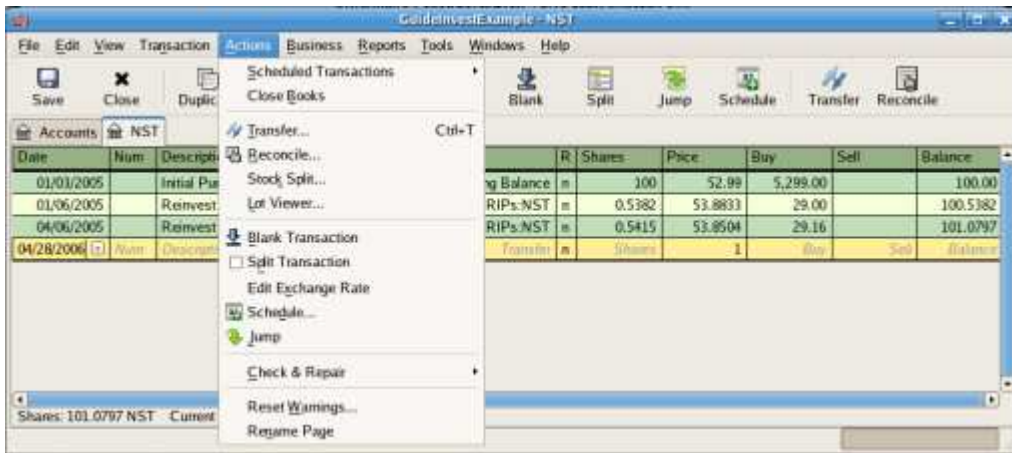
GuideInvestExample - NST

File Edit View Transaction Actions Business Reports Tools Windows Help

Save Close Duplic

Scheduled Transactions
Close Books
Transfer... Ctrl+T
Reconcile...
Stock Split...
Lot Viewer...
Blank Transaction
Split Transaction
Edit Exchange Rate
Schedule...
Jump
Check & Repair
Reset Warnings...
Rename Page

Blank Split Jump Schedule Transfer Reconcile

Accounts NST

| Date | Num | Descripti | | R | Shares | Price | Buy | Sell | Balance |
|---|---|---|---|---|---|---|---|---|---|
| 01/01/2005 | | Initial Pur | g Balance | n | 100 | 52.99 | 5,299.00 | | 100.00 |
| 01/06/2005 | | Reinvest | RIPs:NST | n | 0.5382 | 53.8833 | 29.00 | | 100.5382 |
| 04/06/2005 | | Reinvest | RIPs:NST | n | 0.5415 | 53.8504 | 29.16 | | 101.0797 |
| 04/28/2006 | Num | Descripti | Transfer | n | Shares | 1 | Buy | Sell | Balance |

Shares: 101.0797 NST Current